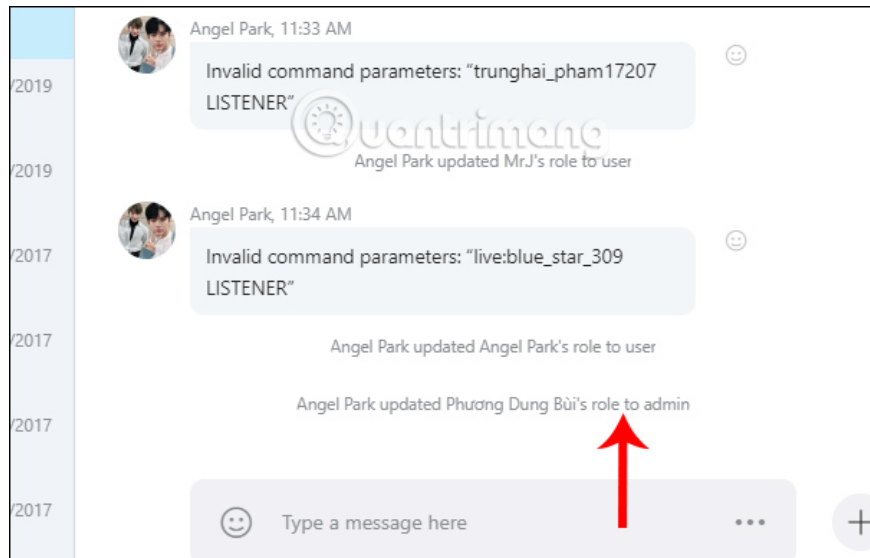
/2019

/2019

/2017

/2017

/2017

/2017

Angel Park, 11:33 AM

Invalid command parameters: "trunghai_pham17207 LISTENER"

Quantrimang

Angel Park updated MrJ's role to user

Angel Park, 11:34 AM

Invalid command parameters: "live:blue_star_309 LISTENER"

Angel Park updated Angel Park's role to user

Angel Park updated Phương Dung Bùi's role to admin

Type a message here